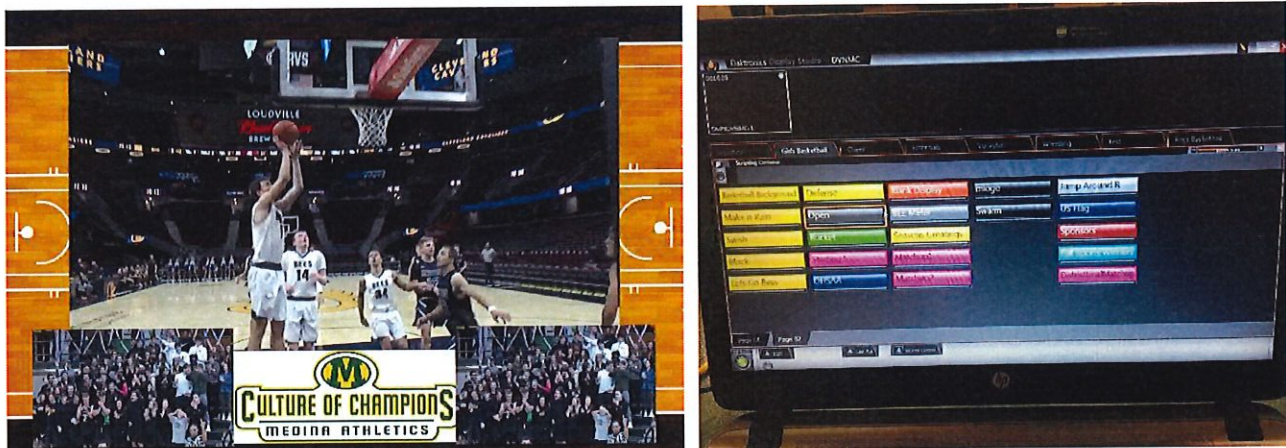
LOUDVILLE

14

M
CULTURE OF CHAMPIONS
MEDINA ATHLETICS

Daktronics Display Studio - DVNMAC

Girls Basketball

Basketball Background
Defense
Make it Rain
Open
Swish
Bucket
Block
Jump Around B
US Flag
Sponsors
Image
Swim
Page 1
Page 2